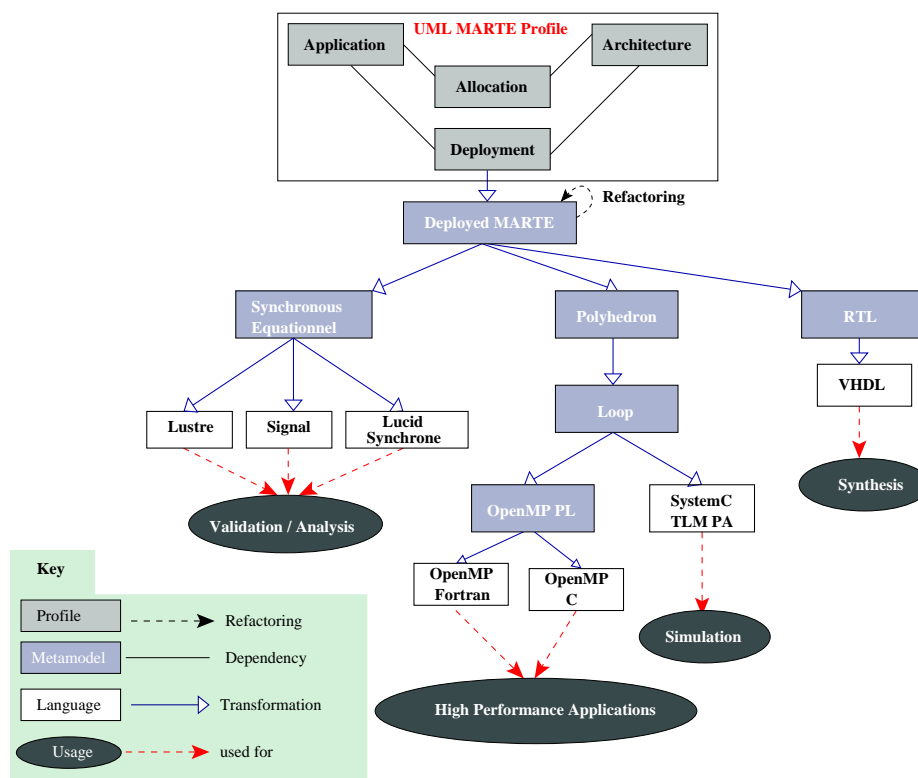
UML MARTE Profile

Application

Architecture

Allocation

Deployment

Refactoring

Deployed MARTE

Synchronous Equationnel

Polyhedron

RTL

VHDL

Lustre

Signal

Lucid Synchrone

Loop

Synthesis

Validation / Analysis

OpenMP PL

SystemC TLM PA

Key

OpenMP Fortran

OpenMP C

Profile

Refactoring

Simulation

Metamodel

Dependency

Language

Transformation

High Performance Applications

Usage

used for